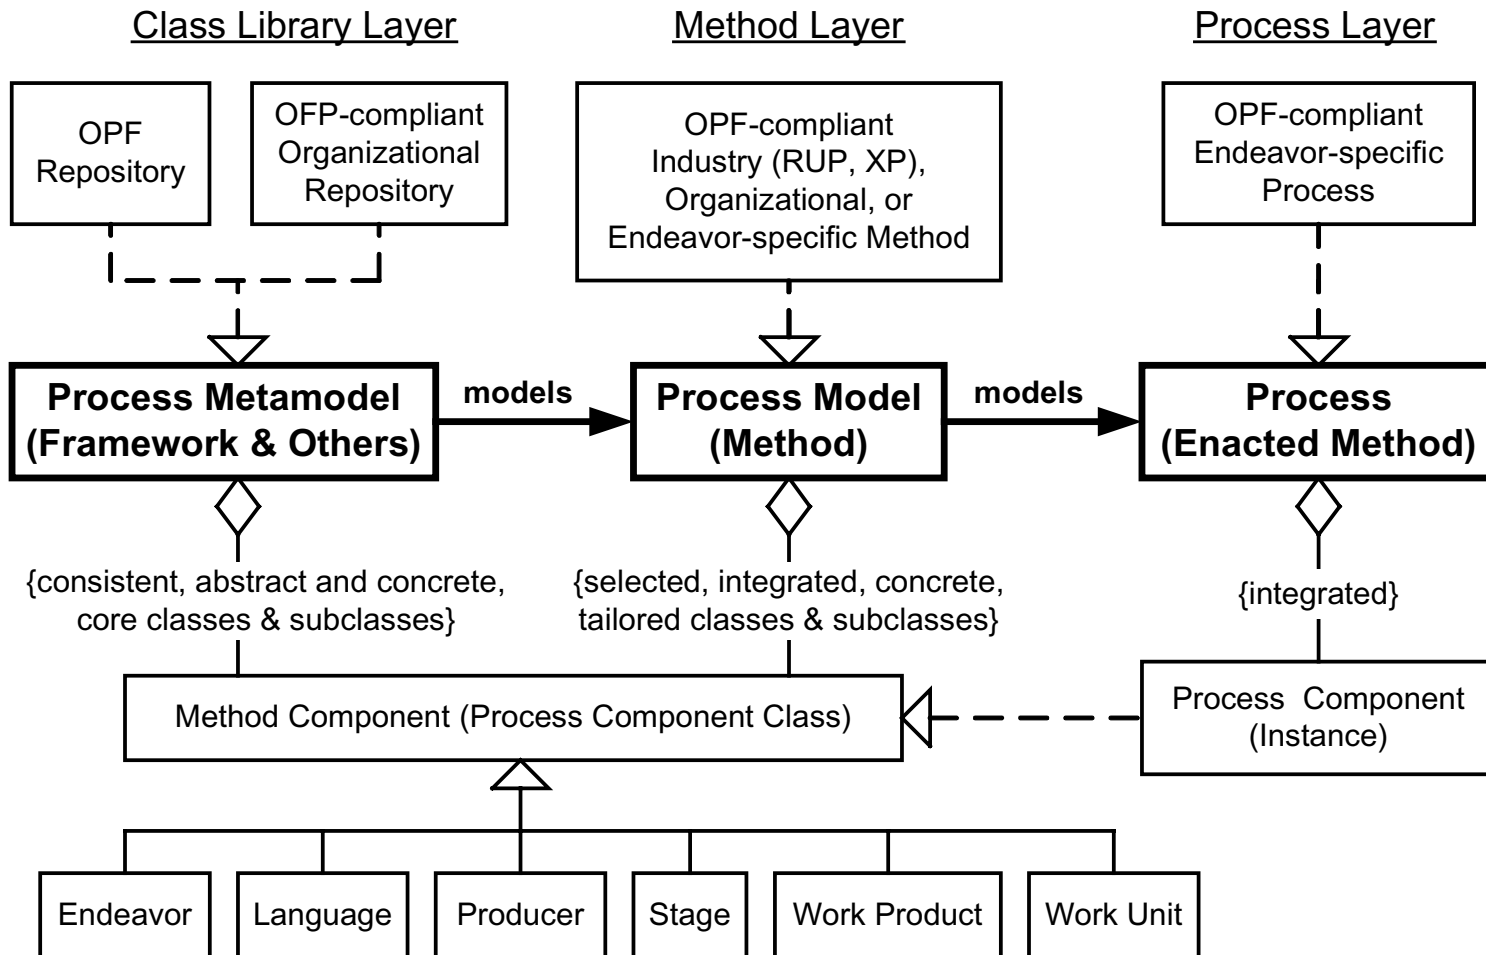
Class Library Layer

Method Layer

Process Layer

OPF Repository

OFP-compliant Organizational Repository

OPF-compliant Industry (RUP, XP), Organizational, or Endeavor-specific Method

OPF-compliant Endeavor-specific Process

Process Metamodel (Framework & Others)

models

Process Model (Method)

models

Process (Enacted Method)

{consistent, abstract and concrete, core classes & subclasses}

{selected, integrated, concrete, tailored classes & subclasses}

{integrated}

Method Component (Process Component Class)

Process Component (Instance)

Endeavor

Language

Producer

Stage

Work Product

Work Unit